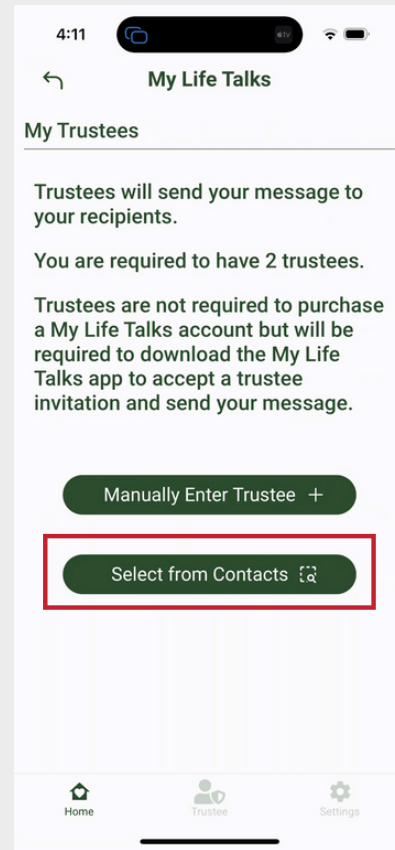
4:11

My Life Talks

My Trustees

Trustees will send your message to your recipients.

You are required to have 2 trustees.

Trustees are not required to purchase a My Life Talks account but will be required to download the My Life Talks app to accept a trustee invitation and send your message.

Manually Enter Trustee +

Select from Contacts

Home

Trustee

Settings